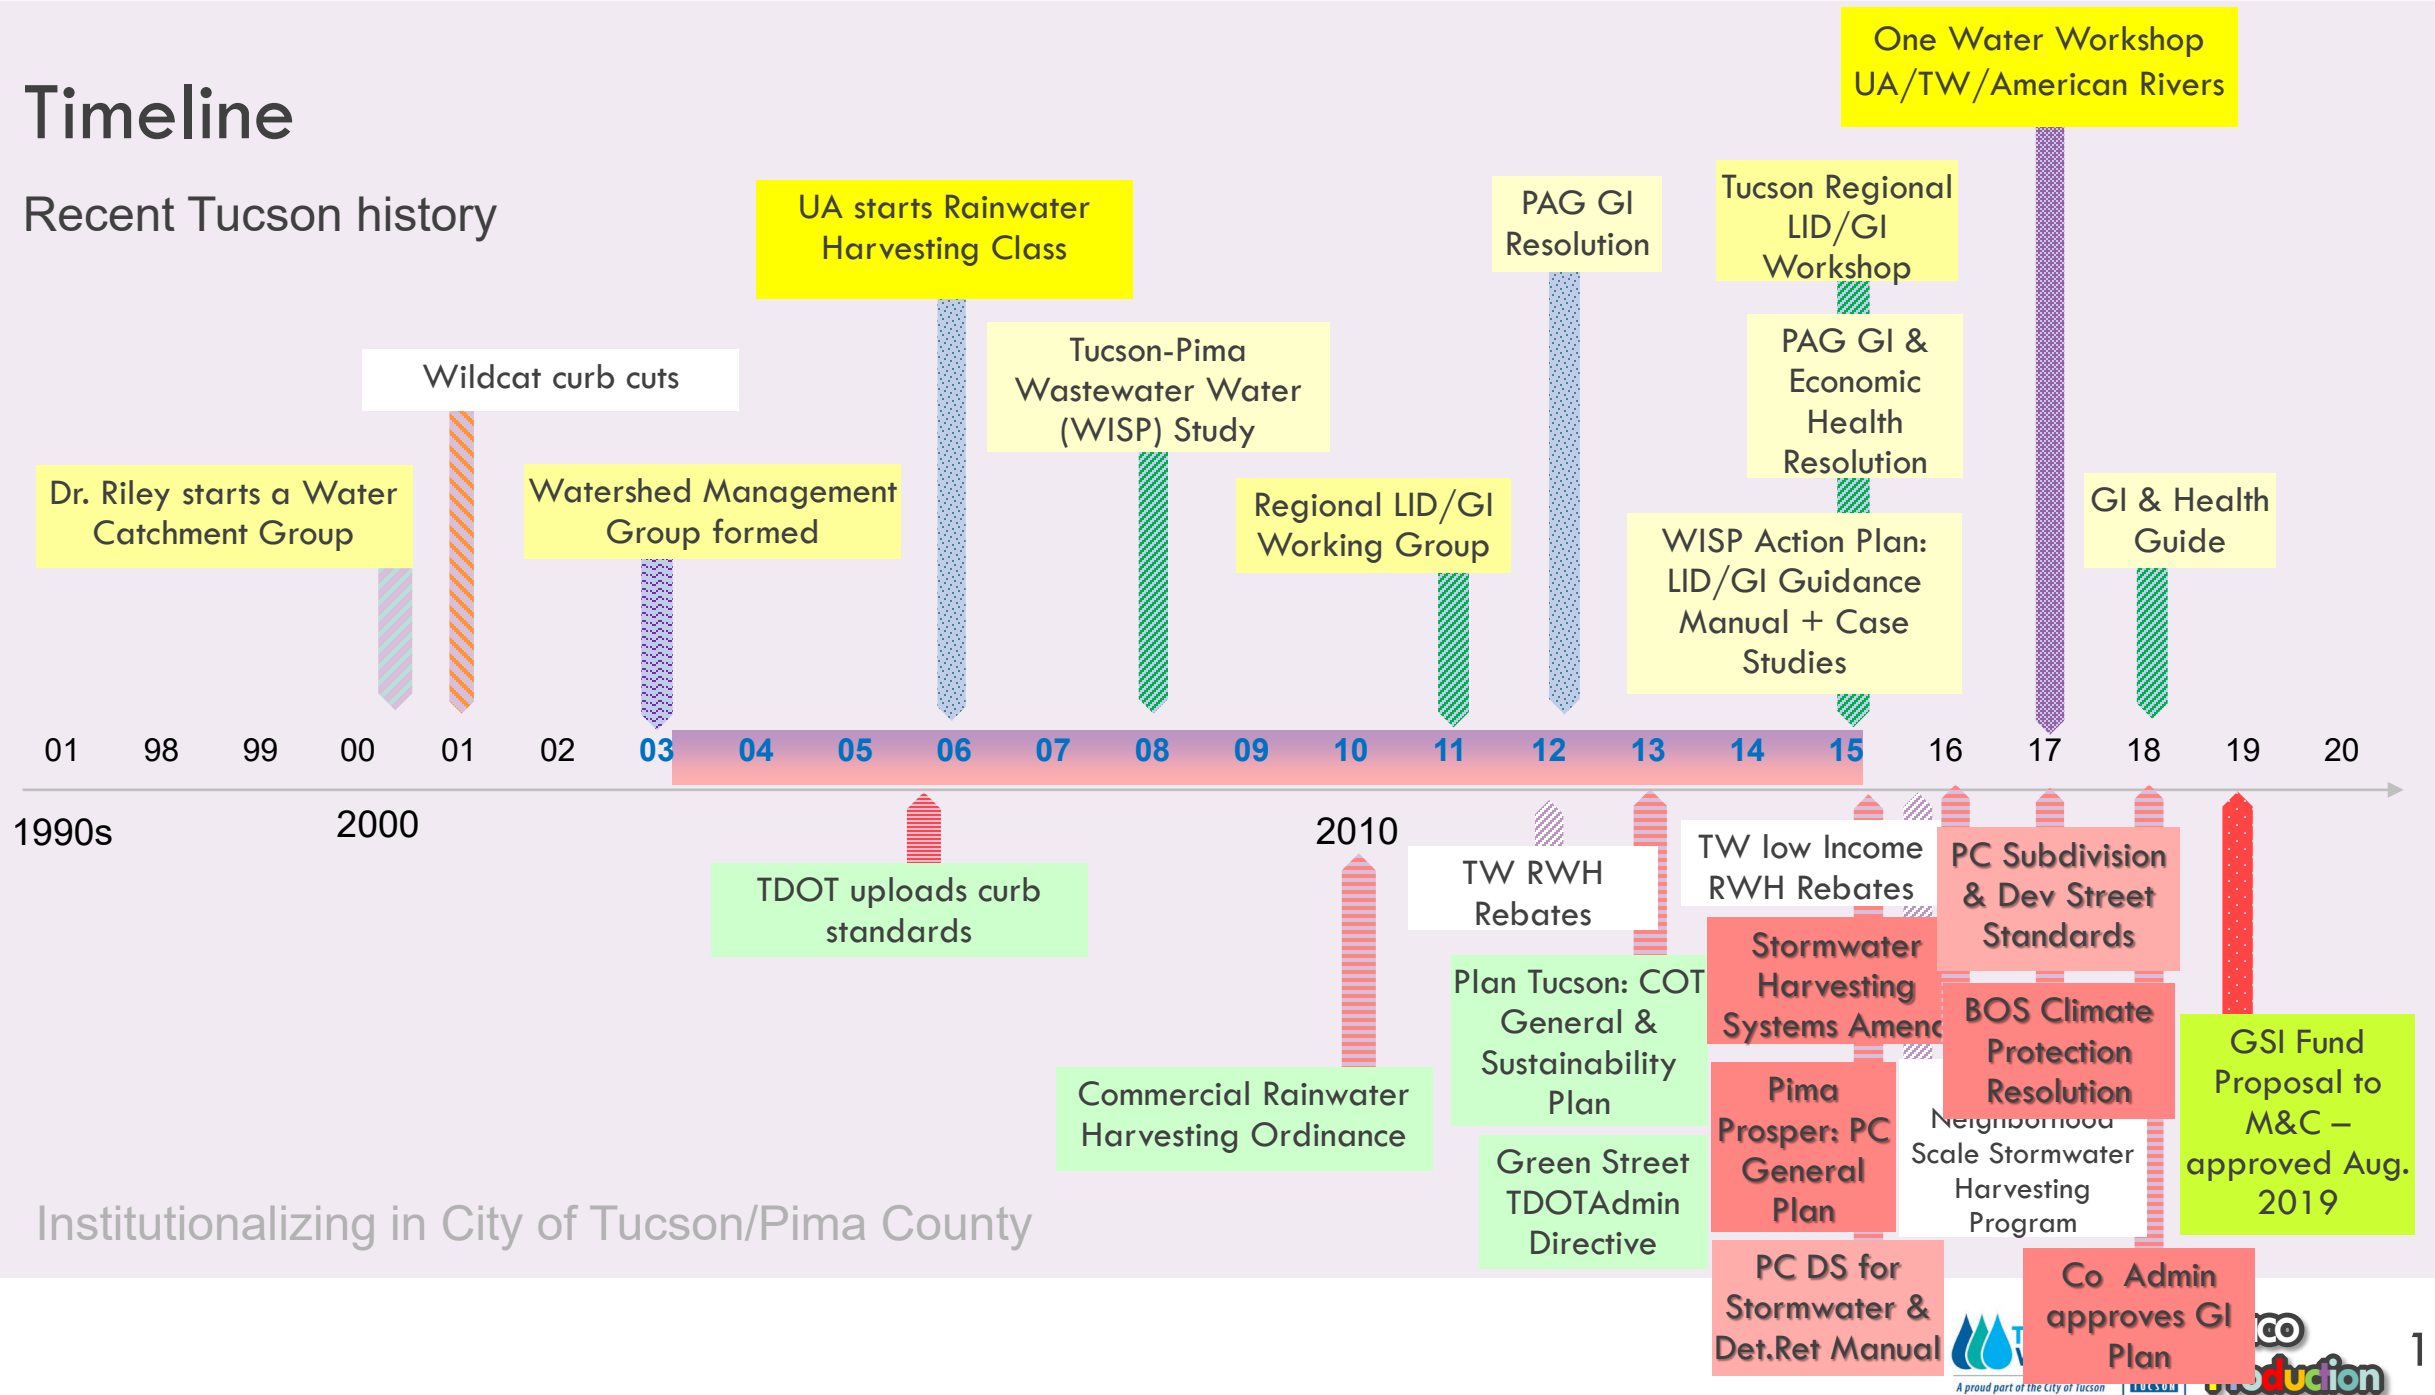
Timeline

Recent Tucson history

One Water Workshop UA/TW/American Rivers

UA starts Rainwater Harvesting Class

PAG GI Resolution

Tucson Regional LID/GI Workshop

Wildcat curb cuts

Tucson-Pima Wastewater Water (WISP) Study

PAG GI & Economic Health Resolution

Dr. Riley starts a Water Catchment Group

Watershed Management Group formed

Regional LID/GI Working Group

WISP Action Plan: LID/GI Guidance Manual + Case Studies

GI & Health Guide

01 98 99 00 01 02 03 04 05 06 07 08 09 10 11 12 13 14 15 16 17 18 19 20

1990s

2000

2010

TDOT uploads curb standards

TW RWH Rebates

TW low Income RWH Rebates

PC Subdivision & Dev Street Standards

Stormwater Harvesting Systems Amenc

BOS Climate Protection Resolution

Plan Tucson: COT General & Sustainability Plan

Commercial Rainwater Harvesting Ordinance

Pima Prosper: PC General Plan

Neighborhood Scale Stormwater Harvesting Program

GSI Fund Proposal to M&C – approved Aug. 2019

Green Street TDOTAdmin Directive

PC DS for Stormwater & Det.Ret Manual

Co Admin approves GI Plan

Institutionalizing in City of Tucson/Pima County

A proud part of the City of Tucson

1